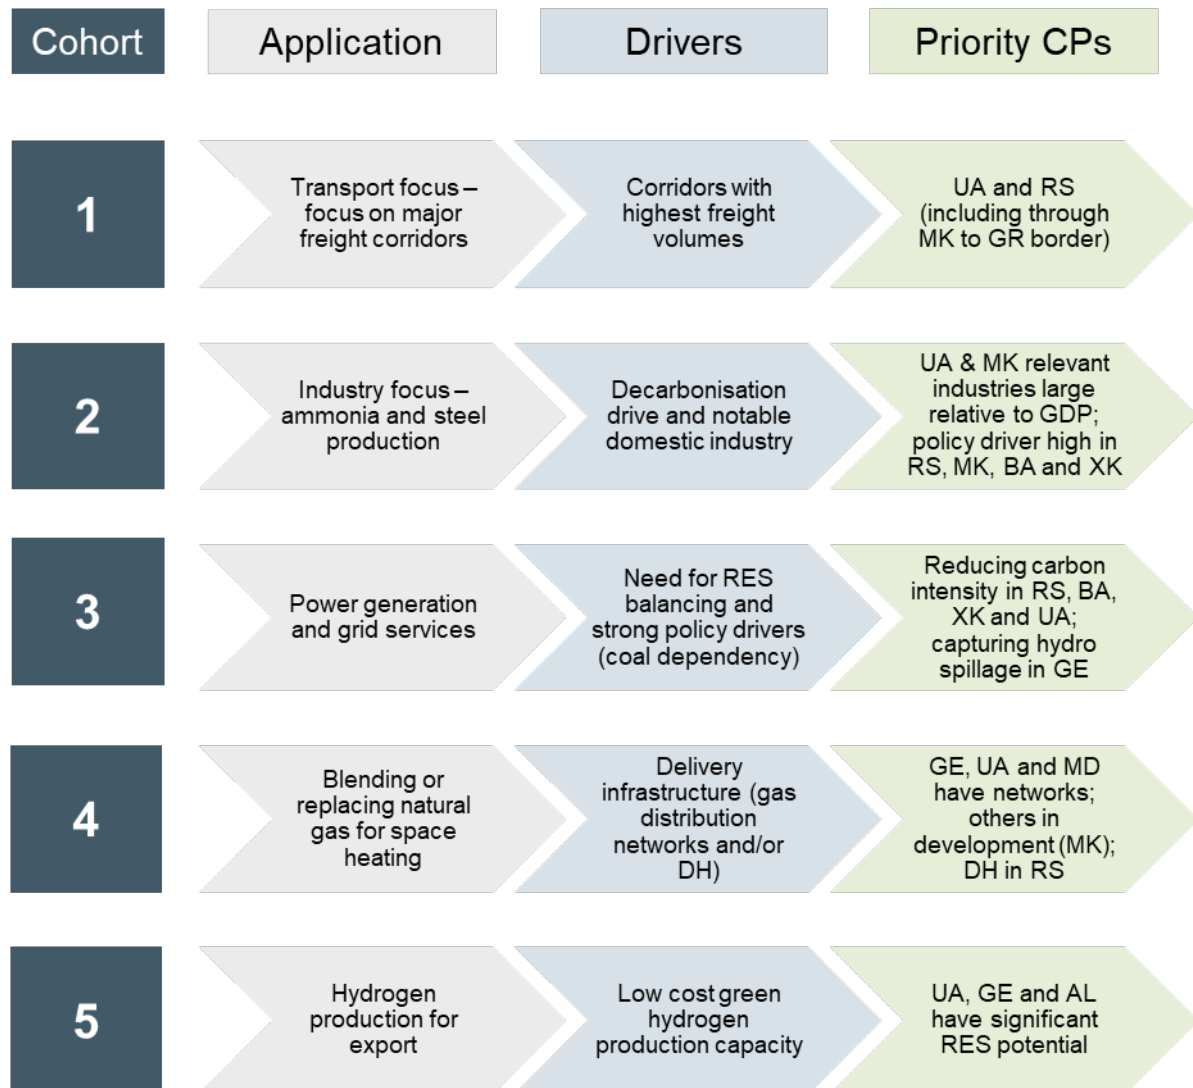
| Cohort | Application | Drivers | Priority CPs |
|---|---|---|---|
| 1 | Transport focus – focus on major freight corridors | Corridors with highest freight volumes | UA and RS (including through MK to GR border) |
| 2 | Industry focus – ammonia and steel production | Decarbonisation drive and notable domestic industry | UA & MK relevant industries large relative to GDP; policy driver high in RS, MK, BA and XK |
| 3 | Power generation and grid services | Need for RES balancing and strong policy drivers (coal dependency) | Reducing carbon intensity in RS, BA, XK and UA; capturing hydro spillage in GE |
| 4 | Blending or replacing natural gas for space heating | Delivery infrastructure (gas distribution networks and/or DH) | GE, UA and MD have networks; others in development (MK); DH in RS |
| 5 | Hydrogen production for export | Low cost green hydrogen production capacity | UA, GE and AL have significant RES potential |